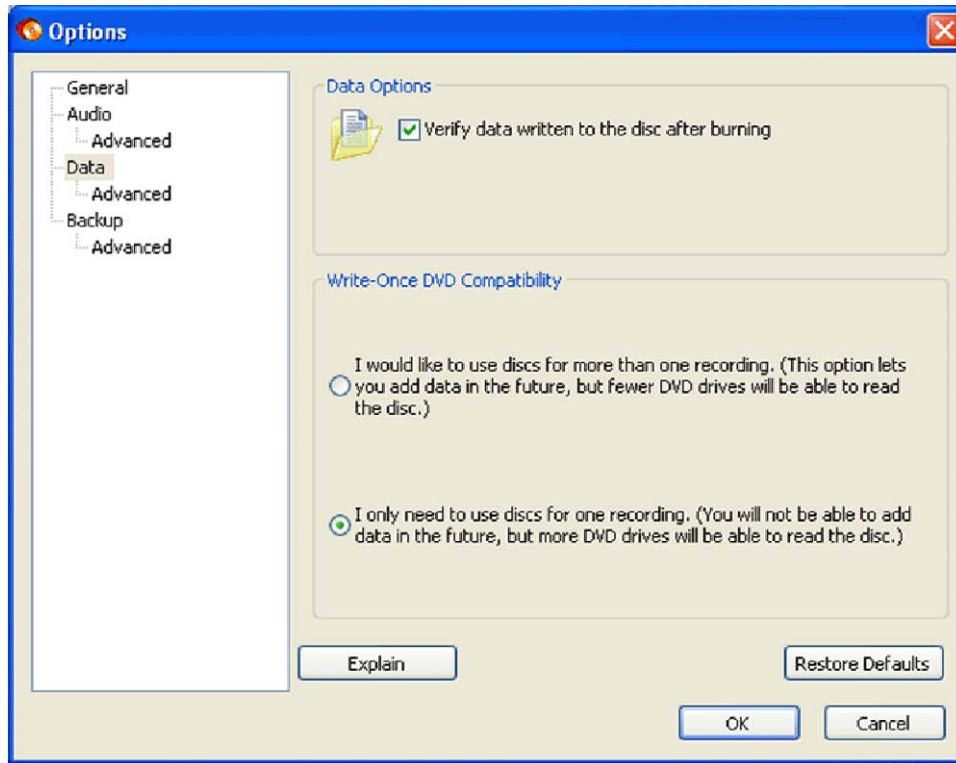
Options

General
Audio
Advanced
Data
Advanced
Backup
Advanced

Data Options

Verify data written to the disc after burning

Write-Once DVD Compatibility

I would like to use discs for more than one recording. (This option lets you add data in the future, but fewer DVD drives will be able to read the disc.)

I only need to use discs for one recording. (You will not be able to add data in the future, but more DVD drives will be able to read the disc.)

Explain

Restore Defaults

OK

Cancel